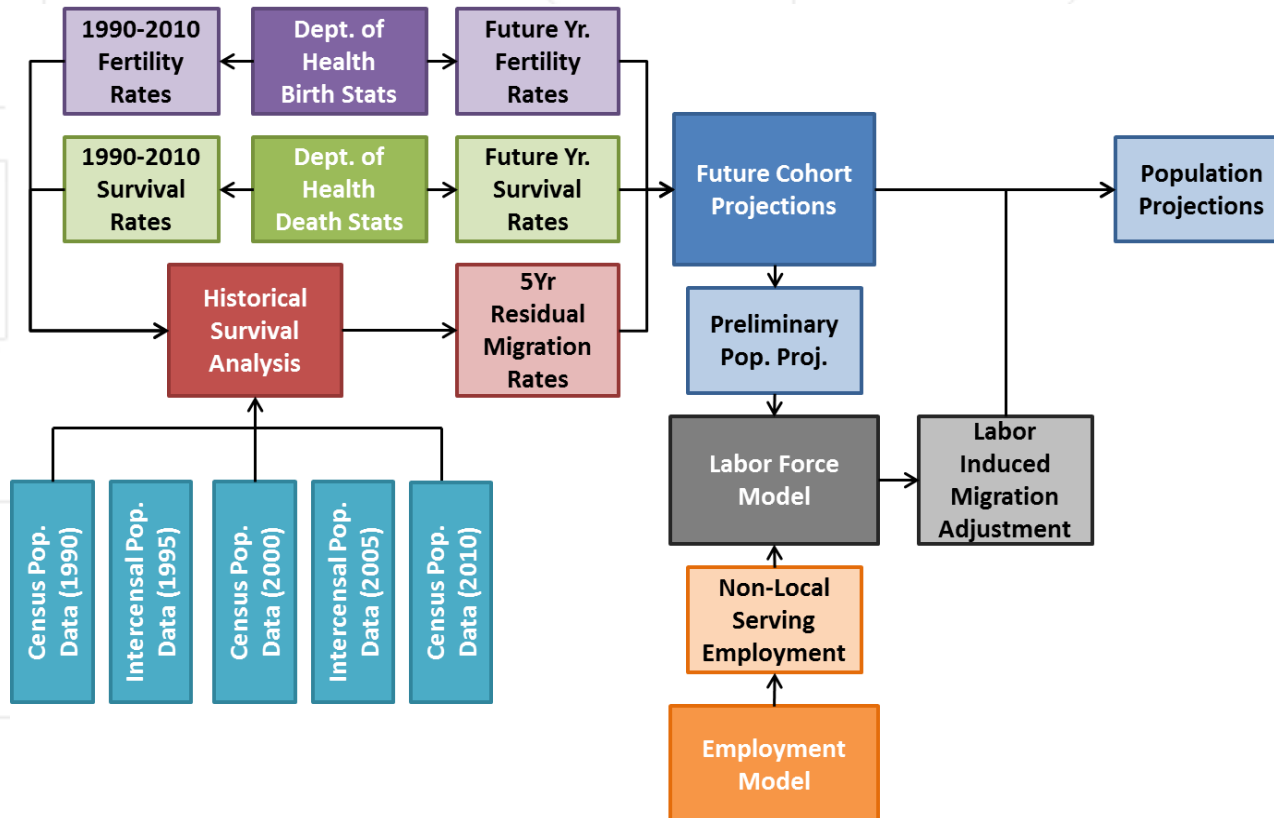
1990-2010 Fertility Rates

Dept. of Health Birth Stats

Future Yr. Fertility Rates

1990-2010 Survival Rates

Dept. of Health Death Stats

Future Yr. Survival Rates

Future Cohort Projections

Population Projections

Historical Survival Analysis

5Yr Residual Migration Rates

Preliminary Pop. Proj.

Labor Force Model

Labor Induced Migration Adjustment

Census Pop. Data (1990)

Intercensal Pop. Data (1995)

Census Pop. Data (2000)

Intercensal Pop. Data (2005)

Census Pop. Data (2010)

Non-Local Serving Employment

Employment Model